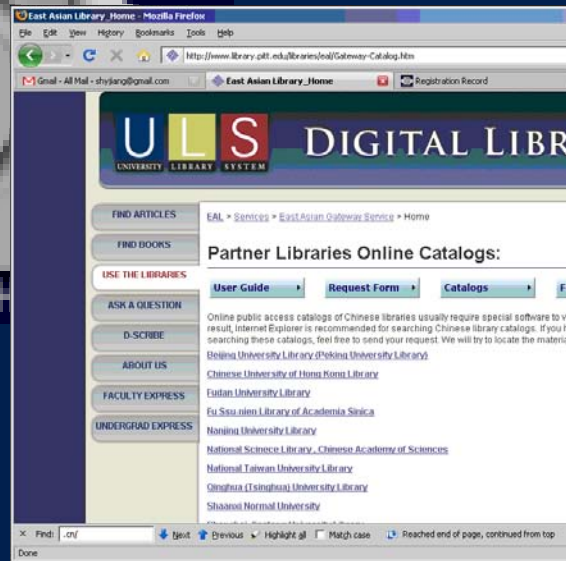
East Asian Library_Home - Mozilla Firefox

File Edit View History Bookmarks Tools Help

http://www.library.pitt.edu/libraries/eal/Gateway-Catalog.htm

Gmail - All Mail - shyjiang@gmail.com | East Asian Library_Home | Registration Record

U L S
UNIVERSITY LIBRARY SYSTEM
DIGITAL LIBR

FIND ARTICLES
FIND BOOKS
USE THE LIBRARIES
ASK A QUESTION
D-SCRIBE
ABOUT US
FACULTY EXPRESS
UNDERGRAD EXPRESS

EAL > Services > East Asian Gateway Service > Home

Partner Libraries Online Catalogs:

User Guide | Request Form | Catalogs | F

Online public access catalogs of Chinese libraries usually require special software to v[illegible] result, Internet Explorer is recommended for searching Chinese library catalogs. If you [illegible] searching these catalogs, feel free to send your request. We will try to locate the materi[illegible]

Beijing University Library (Peking University Library)
Chinese University of Hong Kong Library
Fudan University Library
Fu Ssu-nien Library of Academia Sinica
Nanjing University Library
National Scinece Library , Chinese Academy of Sciences
National Taiwan University Library
Qinghua (Tsinghua) University Library
Shaanxi Normal University
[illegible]

Find: .cn/ | Next | Previous | Highlight all | Match case | Reached end of page, continued from top

Done